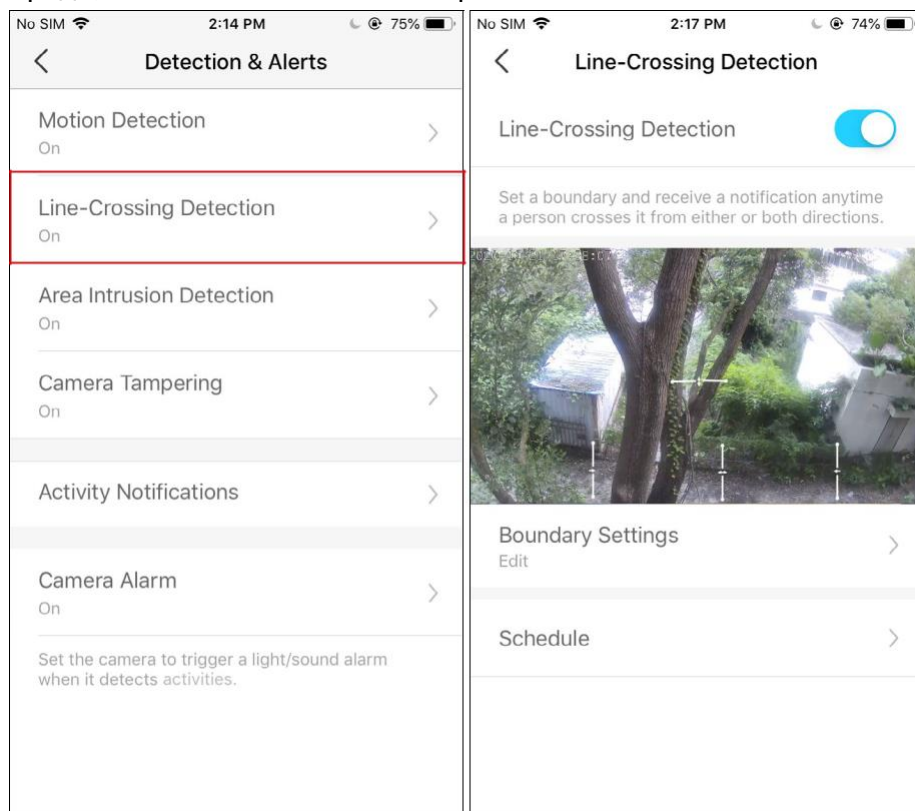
No SIM 2:14 PM 75%

Detection & Alerts

Motion Detection
On

Line-Crossing Detection
On

Area Intrusion Detection
On

Camera Tampering
On

Activity Notifications

Camera Alarm
On

Set the camera to trigger a light/sound alarm when it detects activities.

No SIM 2:17 PM 74%

Line-Crossing Detection

Line-Crossing Detection

Set a boundary and receive a notification anytime a person crosses it from either or both directions.

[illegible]

Boundary Settings
Edit

Schedule